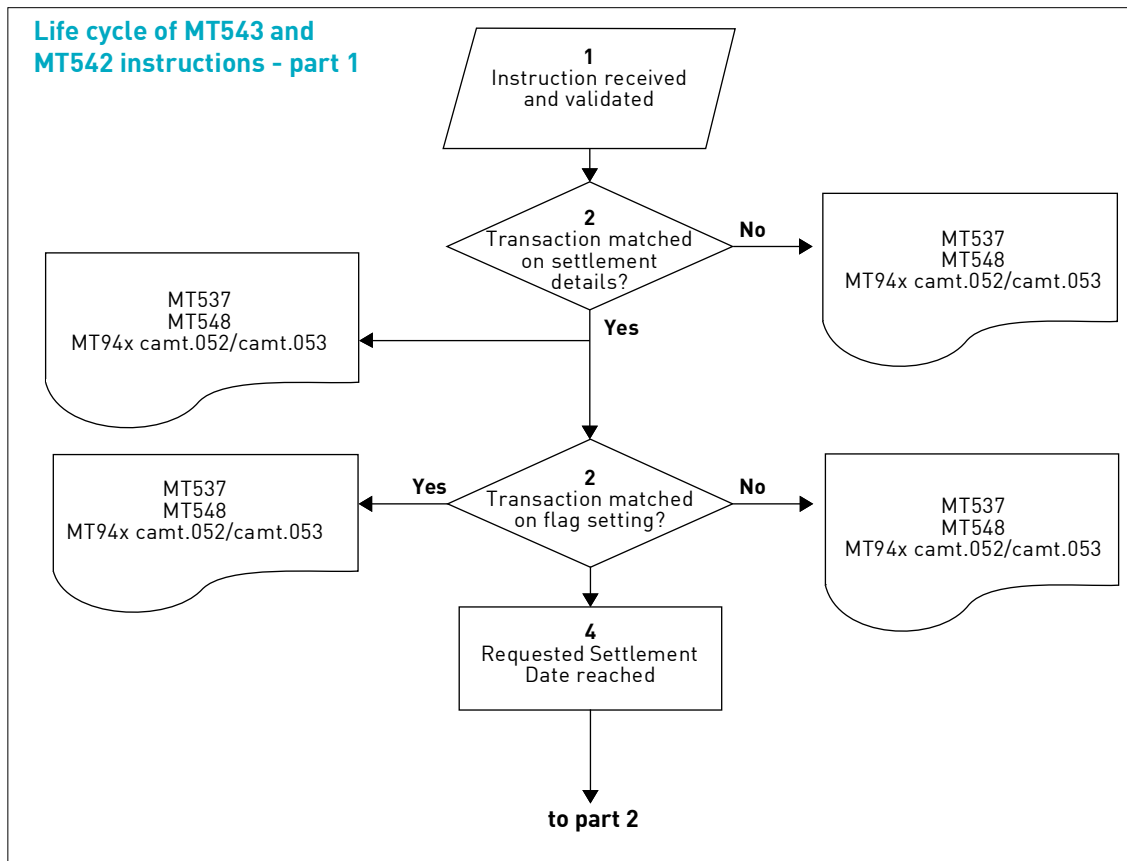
Life cycle of MT543 and MT542 instructions - part 1

1
Instruction received and validated

2
Transaction matched on settlement details?

No

MT537
MT548
MT94x camt.052/camt.053

Yes

MT537
MT548
MT94x camt.052/camt.053

Yes

2
Transaction matched on flag setting?

No

MT537
MT548
MT94x camt.052/camt.053

MT537
MT548
MT94x camt.052/camt.053

4
Requested Settlement Date reached

to part 2